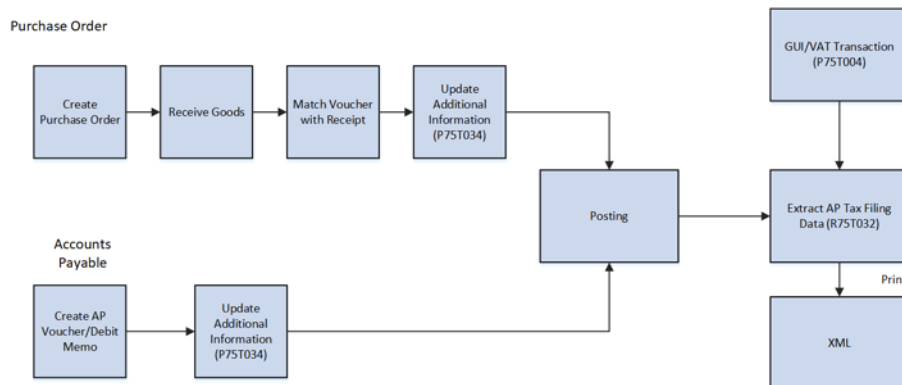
Purchase Order

Create Purchase Order

Receive Goods

Match Voucher with Receipt

Update Additional Information (P75T034)

GUI/VAT Transaction (P75T004)

Posting

Extract AP Tax Filing Data (R75T032)

Accounts Payable

Create AP Voucher/Debit Memo

Update Additional Information (P75T034)

Prin

XML